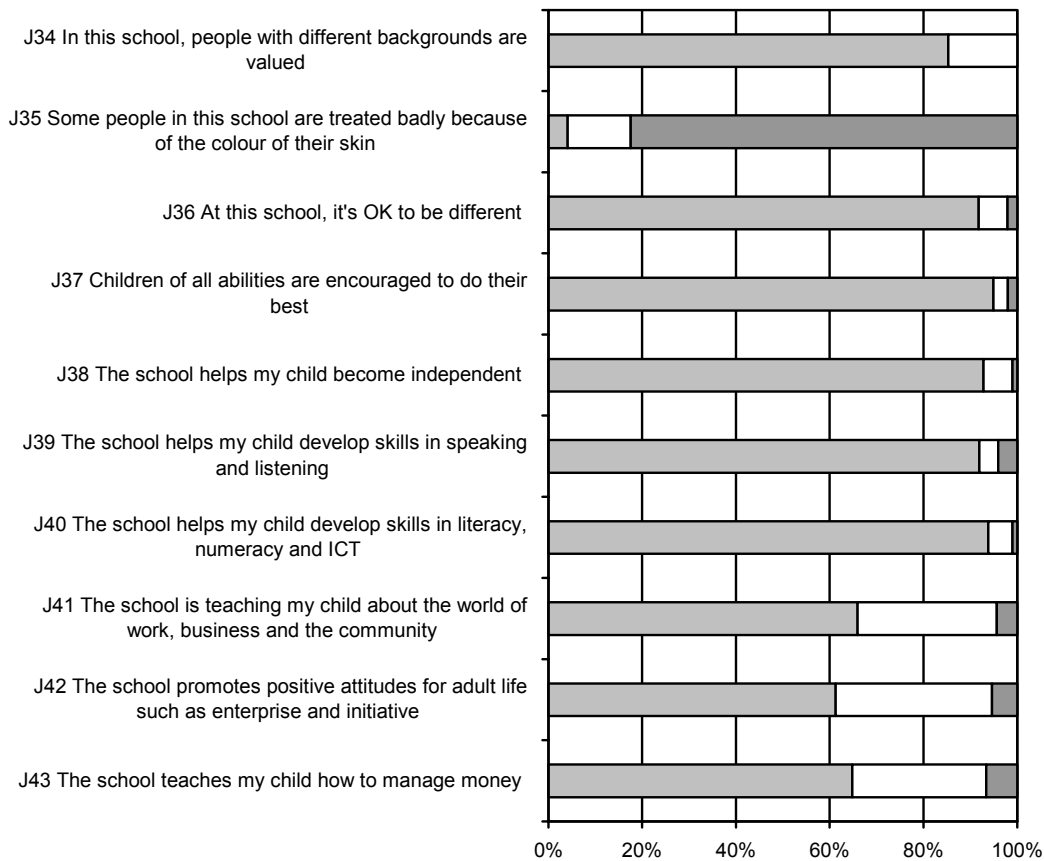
J34 In this school, people with different backgrounds are valued

J35 Some people in this school are treated badly because of the colour of their skin

J36 At this school, it's OK to be different

J37 Children of all abilities are encouraged to do their best

J38 The school helps my child become independent

J39 The school helps my child develop skills in speaking and listening

J40 The school helps my child develop skills in literacy, numeracy and ICT

J41 The school is teaching my child about the world of work, business and the community

J42 The school promotes positive attitudes for adult life such as enterprise and initiative

J43 The school teaches my child how to manage money

0% 20% 40% 60% 80% 100%